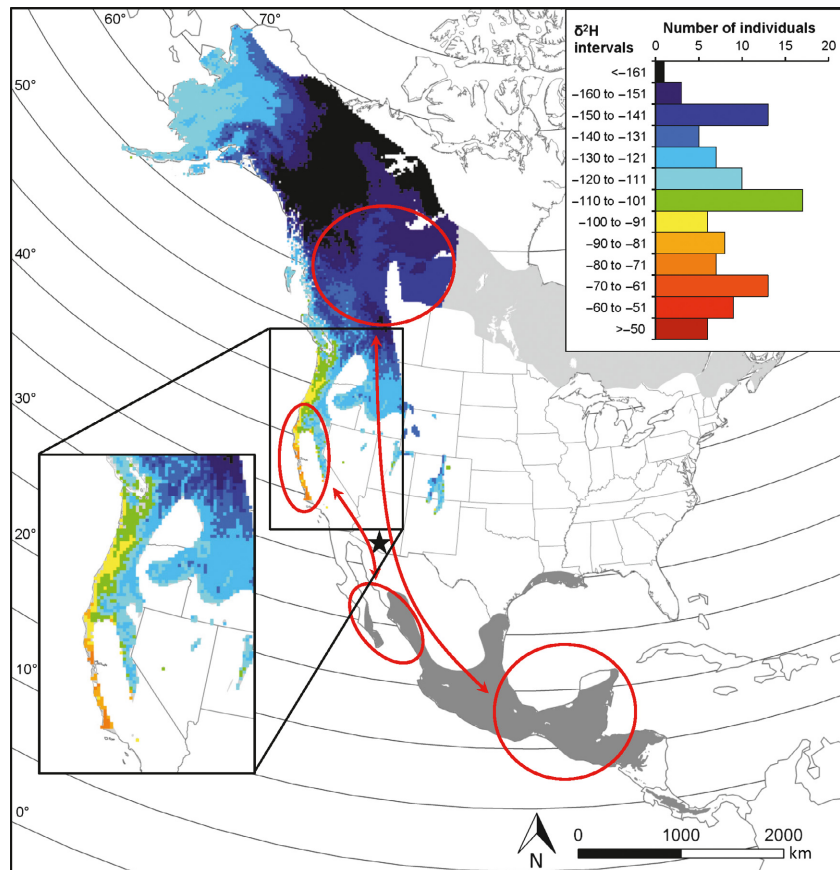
60°
70°
50°
40°
30°
20°
10°
0°

$\delta^2$H intervals

Number of individuals
0 5 10 15 20

<−161
−160 to −151
−150 to −141
−140 to −131
−130 to −121
−120 to −111
−110 to −101
−100 to −91
−90 to −81
−80 to −71
−70 to −61
−60 to −51
>−50

N
0 1000 2000 km